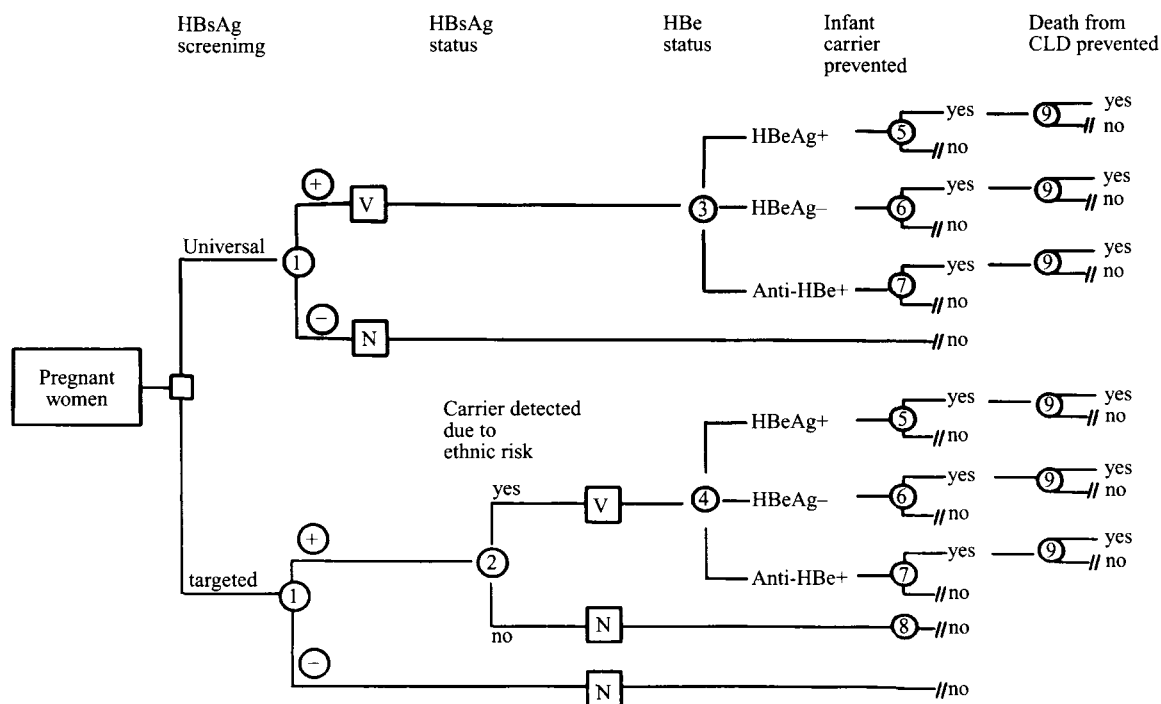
HBsAg screenimg

HBsAg status

HBe status

Infant carrier prevented

Death from CLD prevented

Pregnant women

Universal

1

+

V

3

HBeAg+

5

yes

9

yes

no

no

HBeAg–

6

yes

9

yes

no

no

Anti-HBe+

7

yes

9

yes

no

no

−

N

no

targeted

1

+

2

Carrier detected due to ethnic risk

yes

V

4

HBeAg+

5

yes

9

yes

no

no

HBeAg–

6

yes

9

yes

no

no

Anti-HBe+

7

yes

9

yes

no

no

no

N

8

no

−

N

no